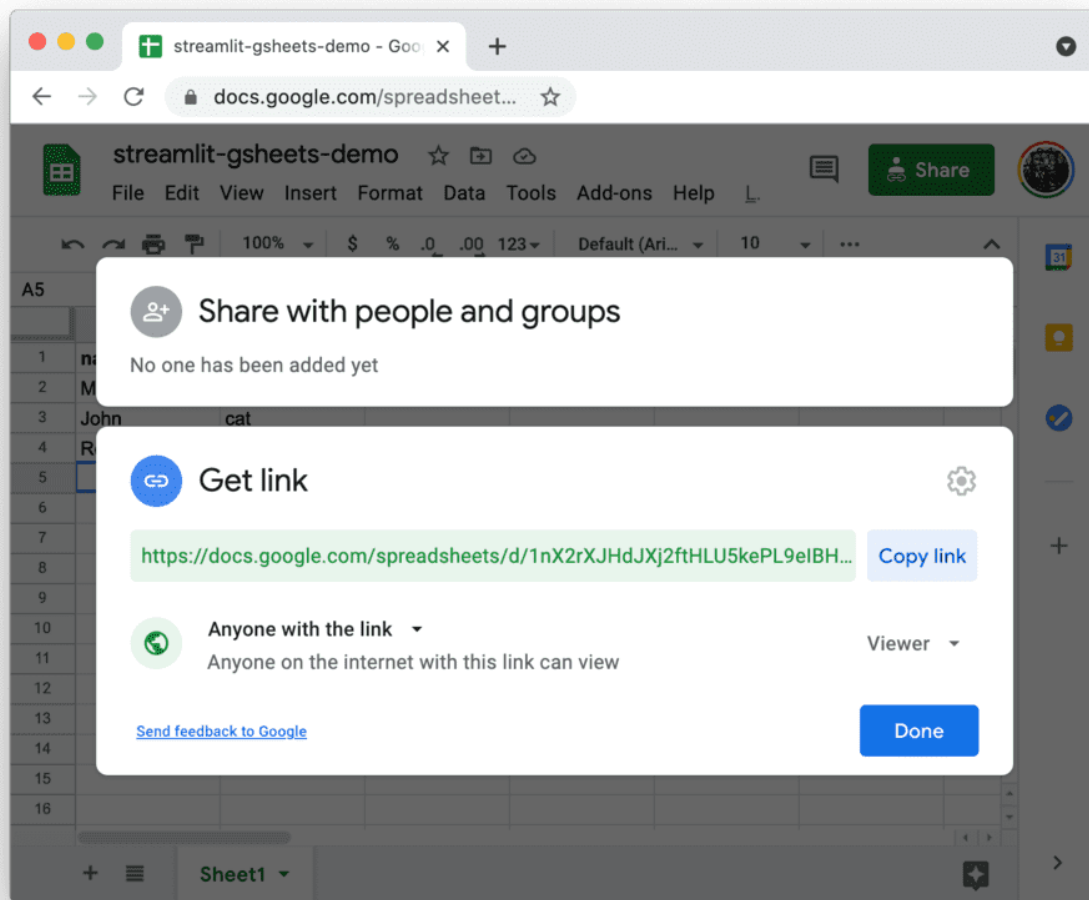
streamlit-gsheets-demo - Goo

docs.google.com/spreadsheet...

streamlit-gsheets-demo

File Edit View Insert Format Data Tools Add-ons Help

Share

100% $ % .0 .00 123 Default (Ari... 10

A5

| | | |
|---|---|---|
| 1 | na | |
| 2 | M | |
| 3 | John | cat |
| 4 | R | |
| 5 | | |
| 6 | | |
| 7 | | |
| 8 | | |
| 9 | | |
| 10 | | |
| 11 | | |
| 12 | | |
| 13 | | |
| 14 | | |
| 15 | | |
| 16 | | |

Share with people and groups

No one has been added yet

Get link

https://docs.google.com/spreadsheets/d/1nX2rXJHdJXj2ftHLU5kePL9eIBH...

Copy link

Anyone with the link

Anyone on the internet with this link can view

Viewer

Send feedback to Google

Done

Sheet1

31